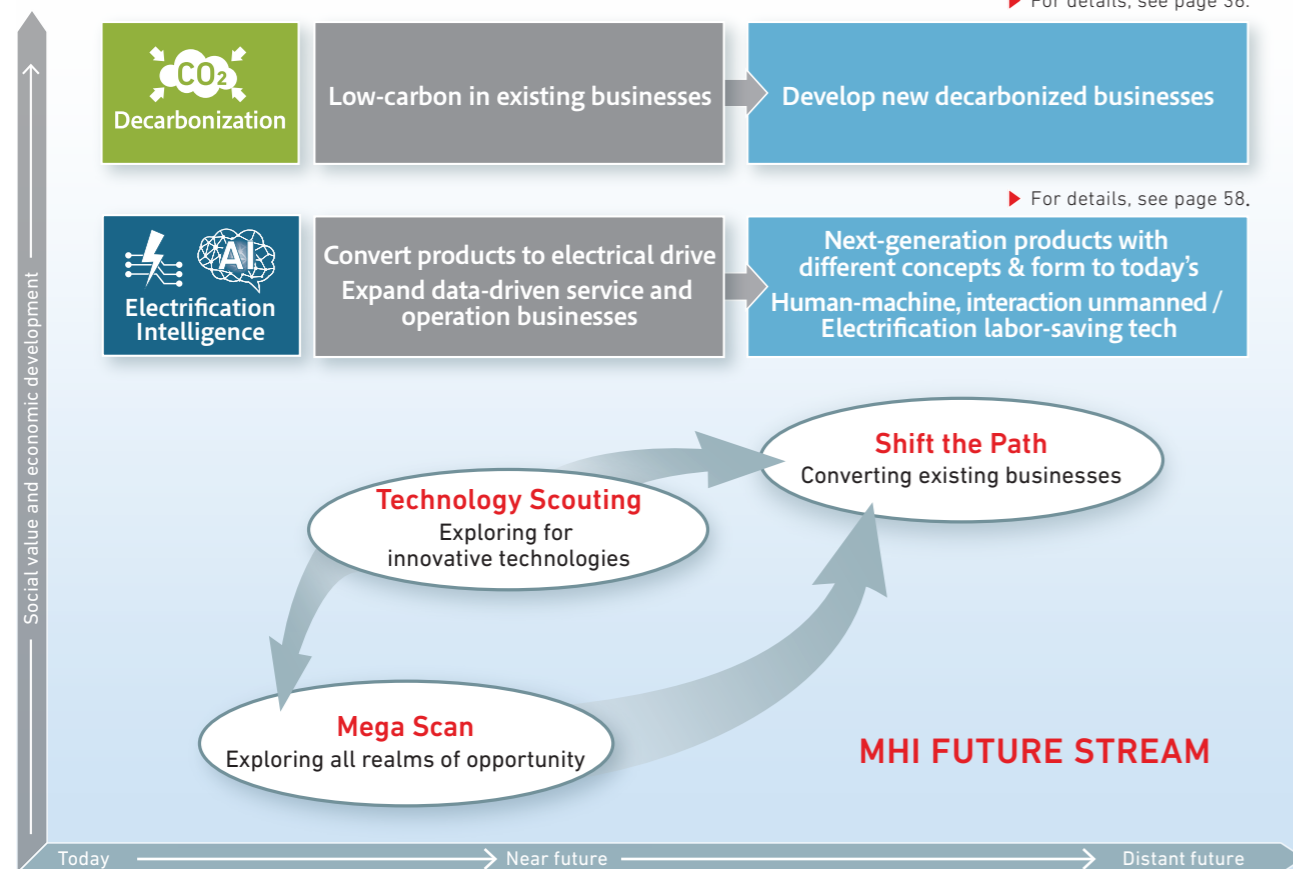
For details, see page 38.

$CO_2$
Decarbonization

Low-carbon in existing businesses

Develop new decarbonized businesses

For details, see page 58.

AI
Electrification
Intelligence

Convert products to electrical drive
Expand data-driven service and operation businesses

Next-generation products with different concepts & form to today's
Human-machine, interaction unmanned / Electrification labor-saving tech

Social value and economic development

Shift the Path
Converting existing businesses

Technology Scouting
Exploring for innovative technologies

Mega Scan
Exploring all realms of opportunity

MHI FUTURE STREAM

Today
Near future
Distant future